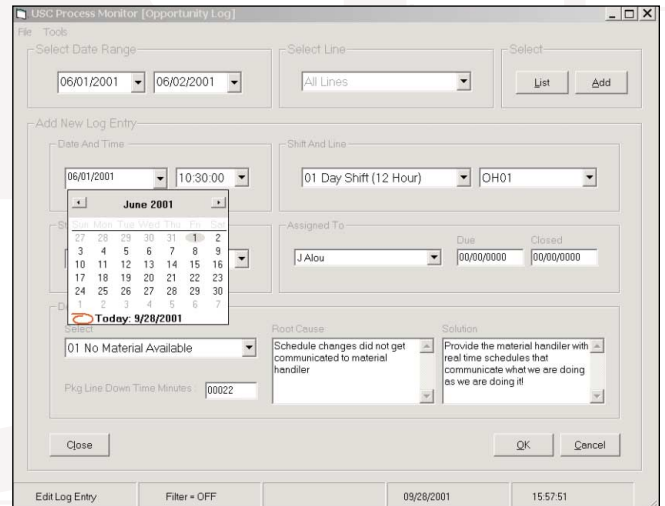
USC Process Monitor [Opportunity Log]

File Tools

Select Date Range

06/01/2001 06/02/2001

Select Line

All Lines

Select

List Add

Add New Log Entry

Date And Time

06/01/2001 10:30:00

June 2001

| Sun | Mon | Tue | Wed | Thu | Fri | Sat |
|---|---|---|---|---|---|---|
| 27 | 28 | 29 | 30 | 31 | 1 | 2 |
| 3 | 4 | 5 | 6 | 7 | 8 | 9 |
| 10 | 11 | 12 | 13 | 14 | 15 | 16 |
| 17 | 18 | 19 | 20 | 21 | 22 | 23 |
| 24 | 25 | 26 | 27 | 28 | 29 | 30 |
| 1 | 2 | 3 | 4 | 5 | 6 | 7 |

Today: 9/28/2001

Shift And Line

01 Day Shift (12 Hour) OH01

St

Assigned To

J Alou

Due 00/00/0000

Closed 00/00/0000

De

Select

01 No Material Available

Pkg Line Down Time Minutes 00022

Root Cause

Schedule changes did not get communicated to material handiler

Solution

Provide the material handiler with real time schedules that communicate what we are doing as we are doing it!

Close

OK Cancel

Edit Log Entry Filter = OFF 09/28/2001 15:57:51